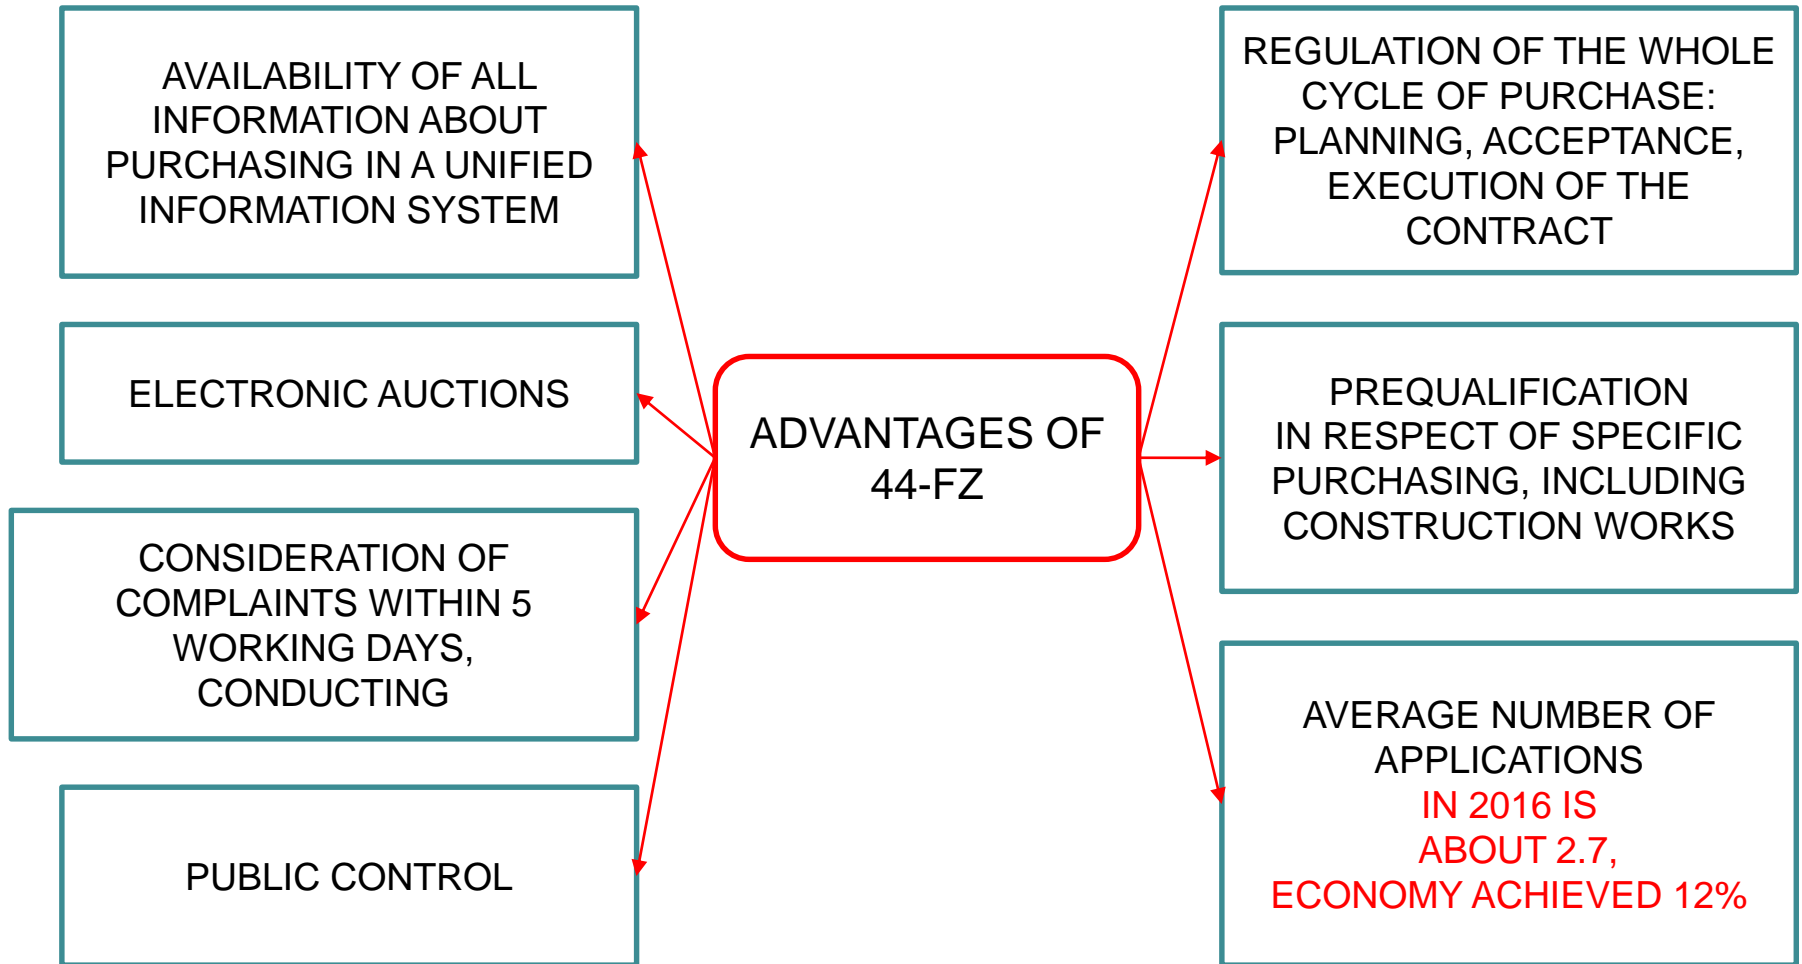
AVAILABILITY OF ALL INFORMATION ABOUT PURCHASING IN A UNIFIED INFORMATION SYSTEM

ELECTRONIC AUCTIONS

CONSIDERATION OF COMPLAINTS WITHIN 5 WORKING DAYS, CONDUCTING

PUBLIC CONTROL

ADVANTAGES OF 44-FZ

REGULATION OF THE WHOLE CYCLE OF PURCHASE: PLANNING, ACCEPTANCE, EXECUTION OF THE CONTRACT

PREQUALIFICATION IN RESPECT OF SPECIFIC PURCHASING, INCLUDING CONSTRUCTION WORKS

AVERAGE NUMBER OF APPLICATIONS IN 2016 IS ABOUT 2.7, ECONOMY ACHIEVED 12%